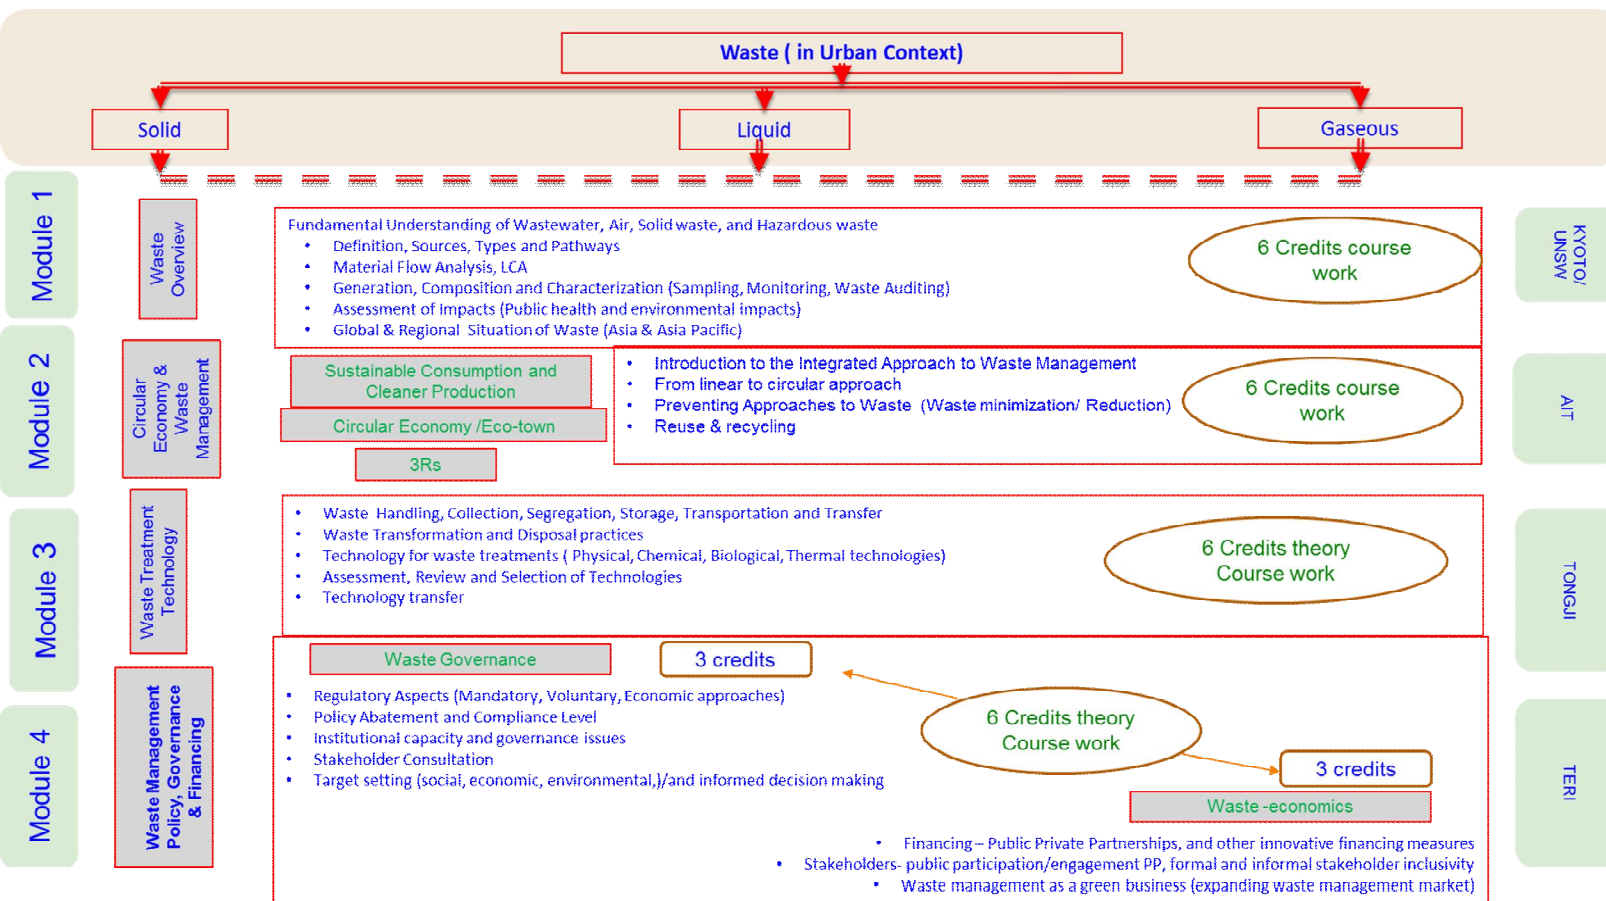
Waste ( in Urban Context)

Solid

Liquid

Gaseous

Module 1

Waste Overview

Fundamental Understanding of Wastewater, Air, Solid waste, and Hazardous waste

- Definition, Sources, Types and Pathways
- Material Flow Analysis, LCA
- Generation, Composition and Characterization (Sampling, Monitoring, Waste Auditing)
- Assessment of Impacts (Public health and environmental impacts)
- Global & Regional Situation of Waste (Asia & Asia Pacific)

6 Credits course work

KYOTO/ UNSW

Module 2

Circular Economy & Waste Management

Sustainable Consumption and Cleaner Production

Circular Economy /Eco-town

3Rs

- Introduction to the Integrated Approach to Waste Management
- From linear to circular approach
- Preventing Approaches to Waste (Waste minimization/ Reduction)
- Reuse & recycling

6 Credits course work

AIT

Module 3

Waste Treatment Technology

- Waste Handling, Collection, Segregation, Storage, Transportation and Transfer
- Waste Transformation and Disposal practices
- Technology for waste treatments ( Physical, Chemical, Biological, Thermal technologies)
- Assessment, Review and Selection of Technologies
- Technology transfer

6 Credits theory Course work

TONGJI

Module 4

Waste Management Policy, Governance & Financing

Waste Governance

3 credits

- Regulatory Aspects (Mandatory, Voluntary, Economic approaches)
- Policy Abatement and Compliance Level
- Institutional capacity and governance issues
- Stakeholder Consultation
- Target setting (social, economic, environmental,)/and informed decision making

6 Credits theory Course work

3 credits

Waste -economics

- Financing – Public Private Partnerships, and other innovative financing measures
- Stakeholders- public participation/engagement PP, formal and informal stakeholder inclusivity
- Waste management as a green business (expanding waste management market)

TERI